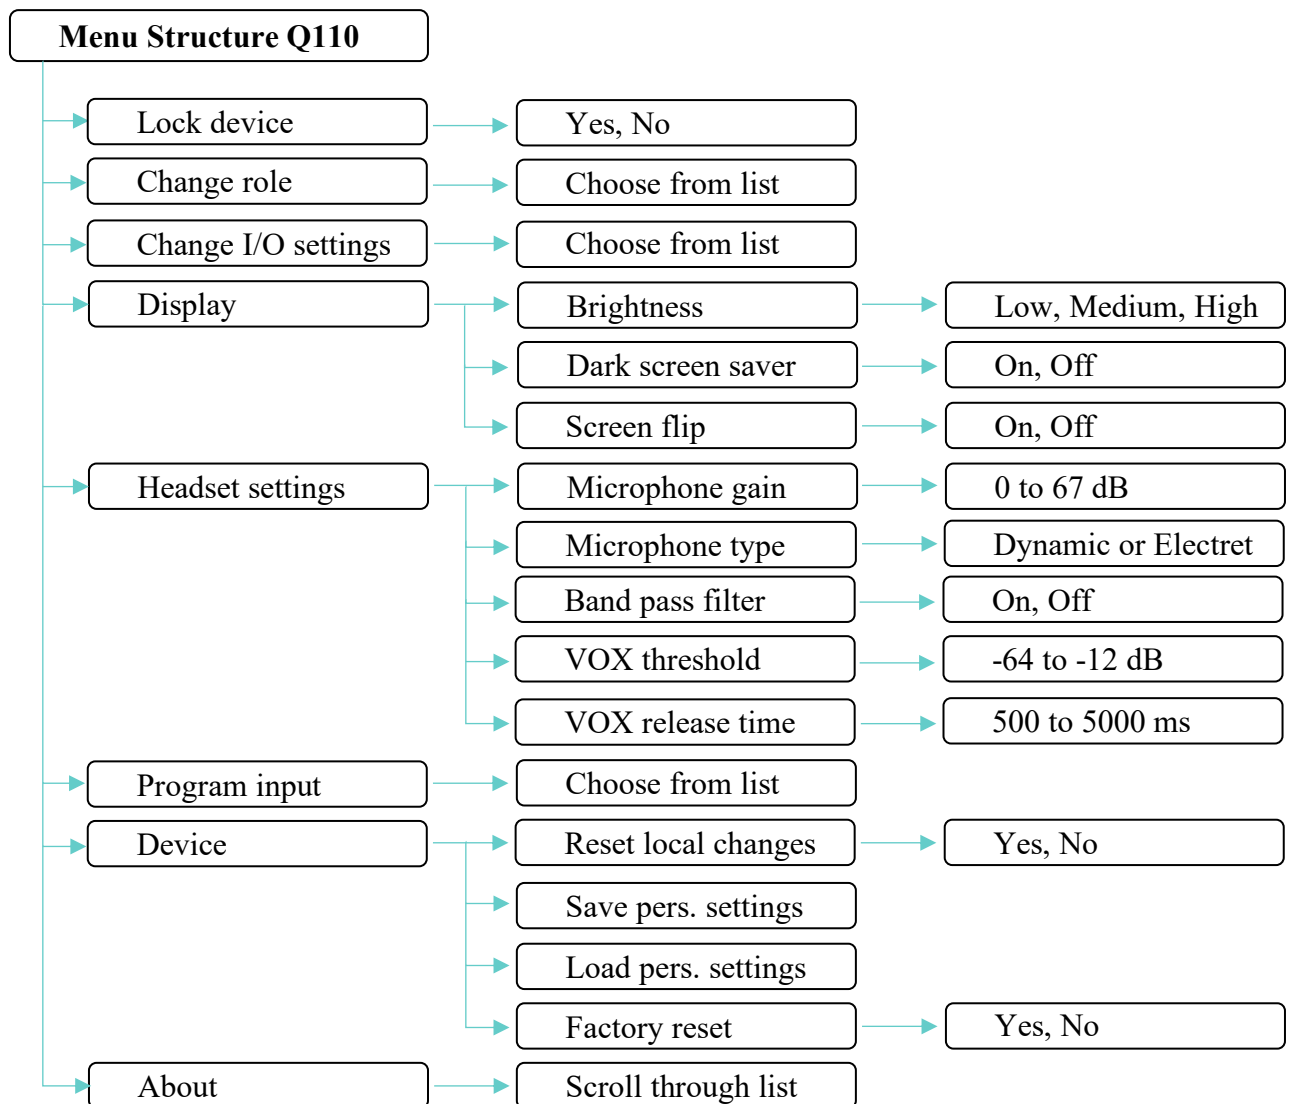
Menu Structure Q110

Lock device
Yes, No

Change role
Choose from list

Change I/O settings
Choose from list

Display
Brightness
Low, Medium, High
Dark screen saver
On, Off
Screen flip
On, Off

Headset settings
Microphone gain
0 to 67 dB
Microphone type
Dynamic or Electret
Band pass filter
On, Off
VOX threshold
-64 to -12 dB
VOX release time
500 to 5000 ms

Program input
Choose from list

Device
Reset local changes
Yes, No
Save pers. settings
Load pers. settings
Factory reset
Yes, No

About
Scroll through list